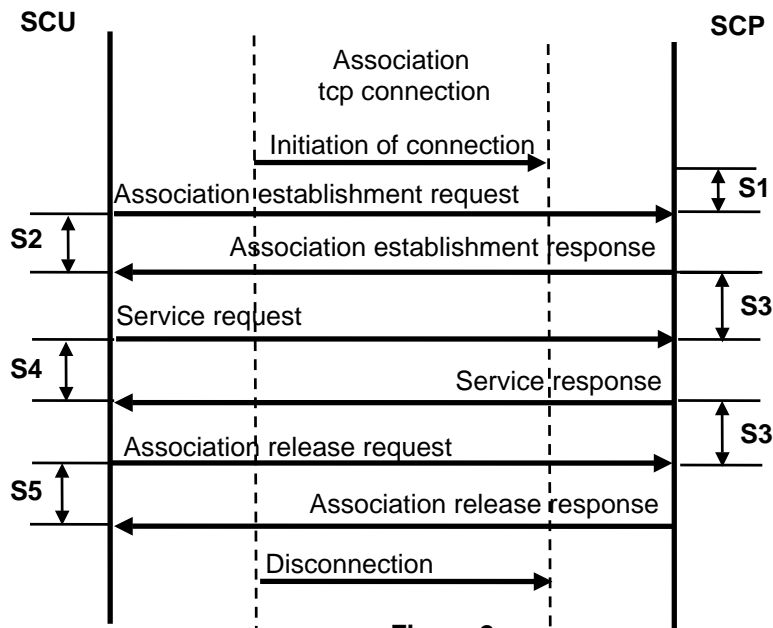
SCU

SCP

Association tcp connection

Initiation of connection

S1

Association establishment request

S2

Association establishment response

S3

Service request

S4

Service response

S3

Association release request

S5

Association release response

Disconnection

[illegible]